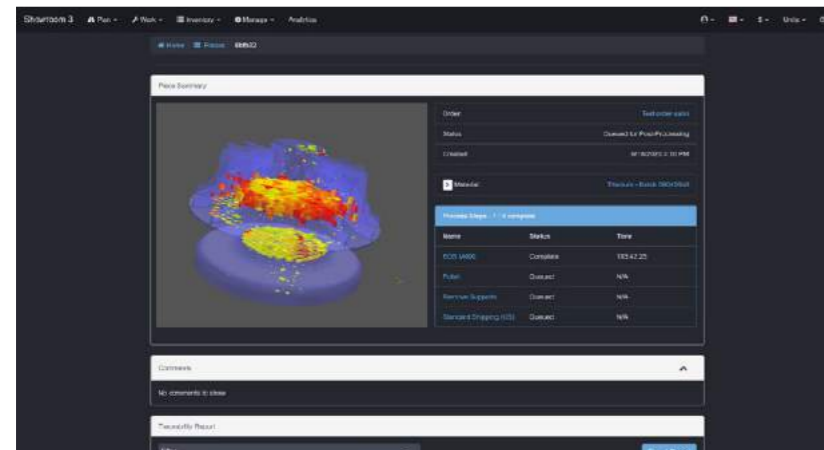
Shoptoom 3 Plan ▾ Work ▾ Inventory ▾ Manage ▾ Analytics

Units ▾

Home Pieces 6b8c22

Piece Summary

| | |
|---|---|
| Order | Test order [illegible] |
| Status | Queued for Post-Processing |
| Created | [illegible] PM |
| Material | Titanium - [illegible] |

Process Steps · 1 / 4 complete

| Name | Status | Time |
|---|---|---|
| EOS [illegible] | Complete | 18:54:22 |
| Polish | Queued | N/A |
| Remove Supports | Queued | N/A |
| Standard Shipping (US) | Queued | N/A |

Comments

No comments to show

Traceability Report